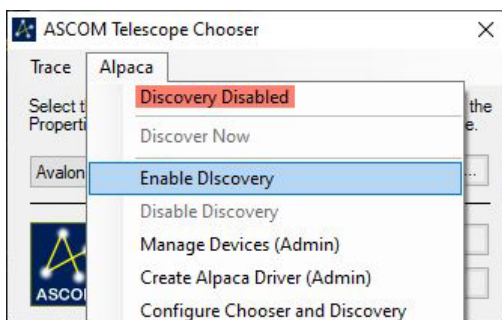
ASCOM Telescope Chooser
×
Trace Alpaca
Select t
Properti
the
e.
Avalon
ASCOM
Discovery Disabled
Discover Now
Enable DIscovery
Disable Discovery
Manage Devices (Admin)
Create Alpaca Driver (Admin)
Configure Chooser and Discovery